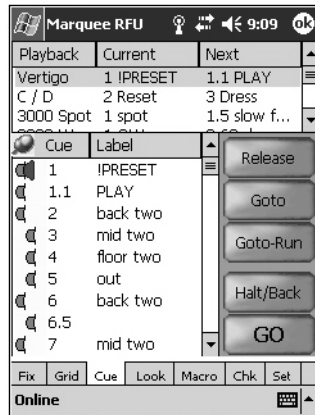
Marquee RFU 9:09 ok

| Playback | Current | Next |
|---|---|---|
| Vertigo | 1 !PRESET | 1.1 PLAY |
| C / D | 2 Reset | 3 Dress |
| 3000 Spot | 1 spot | 1.5 slow f... |

| Cue | Label |
|---|---|
| 1 | !PRESET |
| 1.1 | PLAY |
| 2 | back two |
| 3 | mid two |
| 4 | floor two |
| 5 | out |
| 6 | back two |
| 6.5 | |
| 7 | mid two |

Release
Goto
Goto-Run
Halt/Back
GO

Fix Grid Cue Look Macro Chk Set
Online